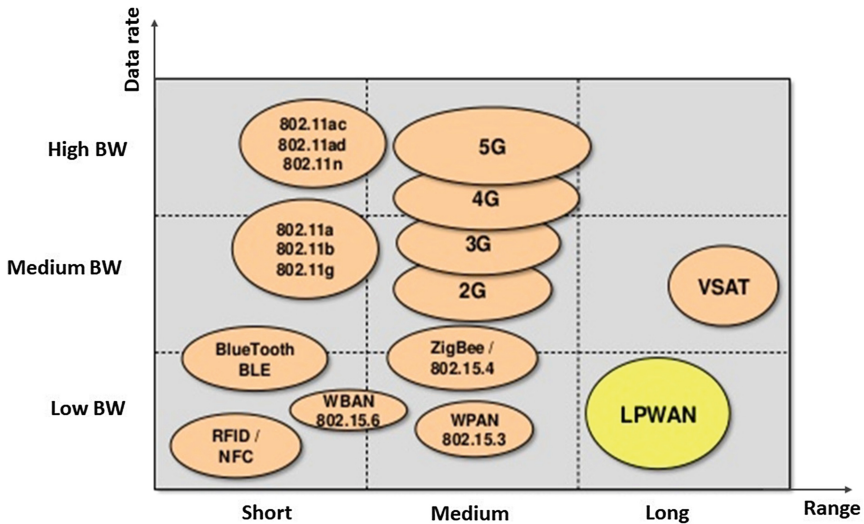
Data rate

High BW

Medium BW

Low BW

802.11ac
802.11ad
802.11n

5G

4G

802.11a
802.11b
802.11g

3G

2G

VSAT

BlueTooth
BLE

ZigBee /
802.15.4

WBAN
802.15.6

LPWAN

RFID /
NFC

WPAN
802.15.3

Short

Medium

Long

Range